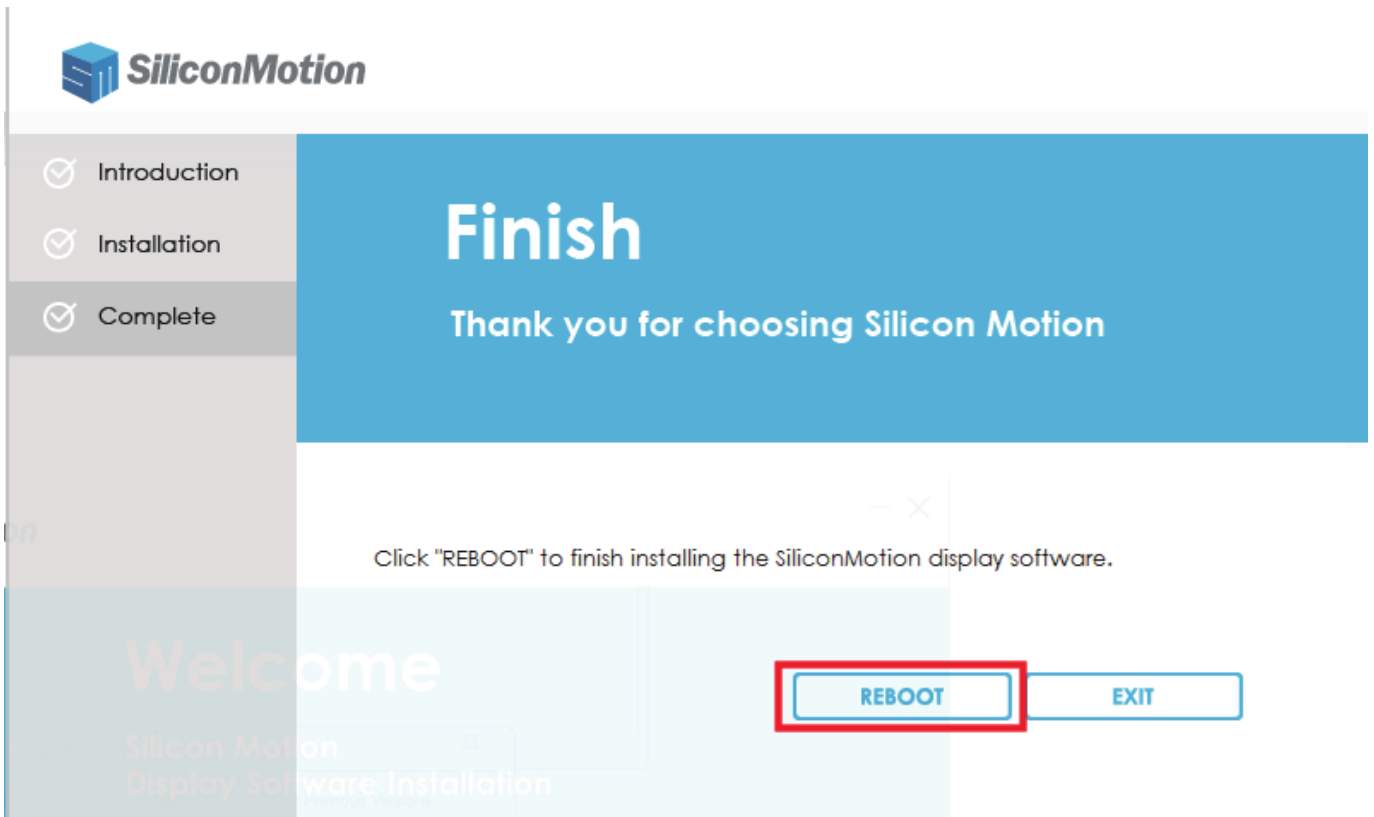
SiliconMotion

Introduction

Installation

Complete

Finish

Thank you for choosing Silicon Motion

Click "REBOOT" to finish installing the SiliconMotion display software.

REBOOT

EXIT

Welcome

Silicon Motion
Display Software Installation